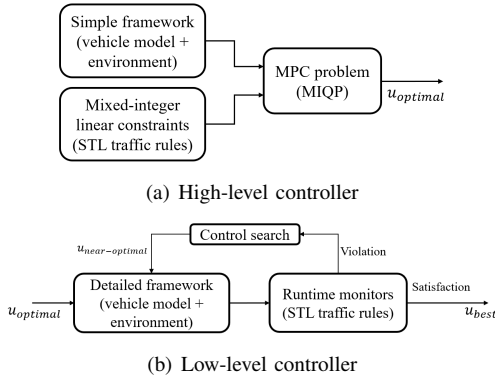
Simple framework (vehicle model + environment)

Mixed-integer linear constraints (STL traffic rules)

MPC problem (MIQP)

$u_{optimal}$

(a) High-level controller

Control search

$u_{near-optimal}$

Violation

$u_{optimal}$

Detailed framework (vehicle model + environment)

Runtime monitors (STL traffic rules)

Satisfaction

$u_{best}$

(b) Low-level controller